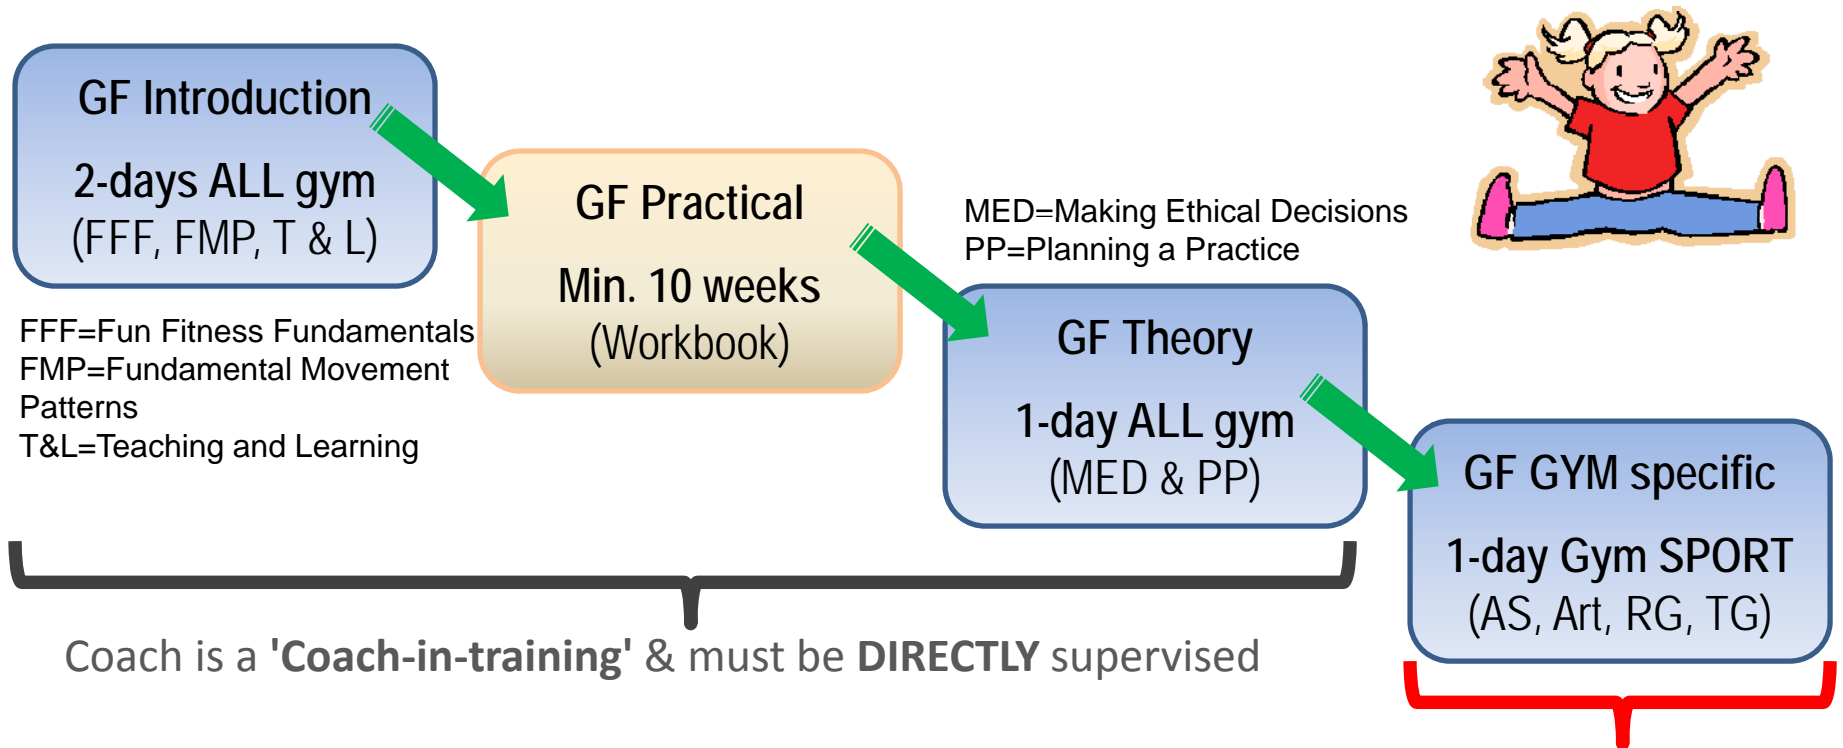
GF Introduction

2-days ALL gym
(FFF, FMP, T & L)

FFF=Fun Fitness Fundamentals
FMP=Fundamental Movement Patterns
T&L=Teaching and Learning

GF Practical

Min. 10 weeks
(Workbook)

MED=Making Ethical Decisions
PP=Planning a Practice

GF Theory

1-day ALL gym
(MED & PP)

GF GYM specific

1-day Gym SPORT
(AS, Art, RG, TG)

Coach is a **'Coach-in-training'** & must be **DIRECTLY** supervised